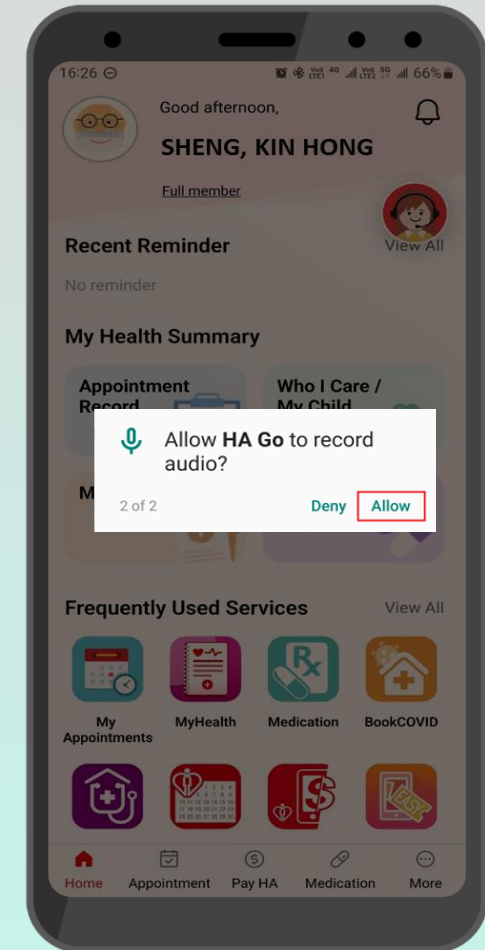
16:26

66%

Good afternoon,

SHENG, KIN HONG

Full member

Recent Reminder

View All

No reminder

My Health Summary

Appointment Record

Who I Care / My Child

M

Allow **HA Go** to record audio?

2 of 2

Deny

Allow

Frequently Used Services

View All

My Appointments

MyHealth

Medication

BookCOVID

Home

Appointment

Pay HA

Medication

More